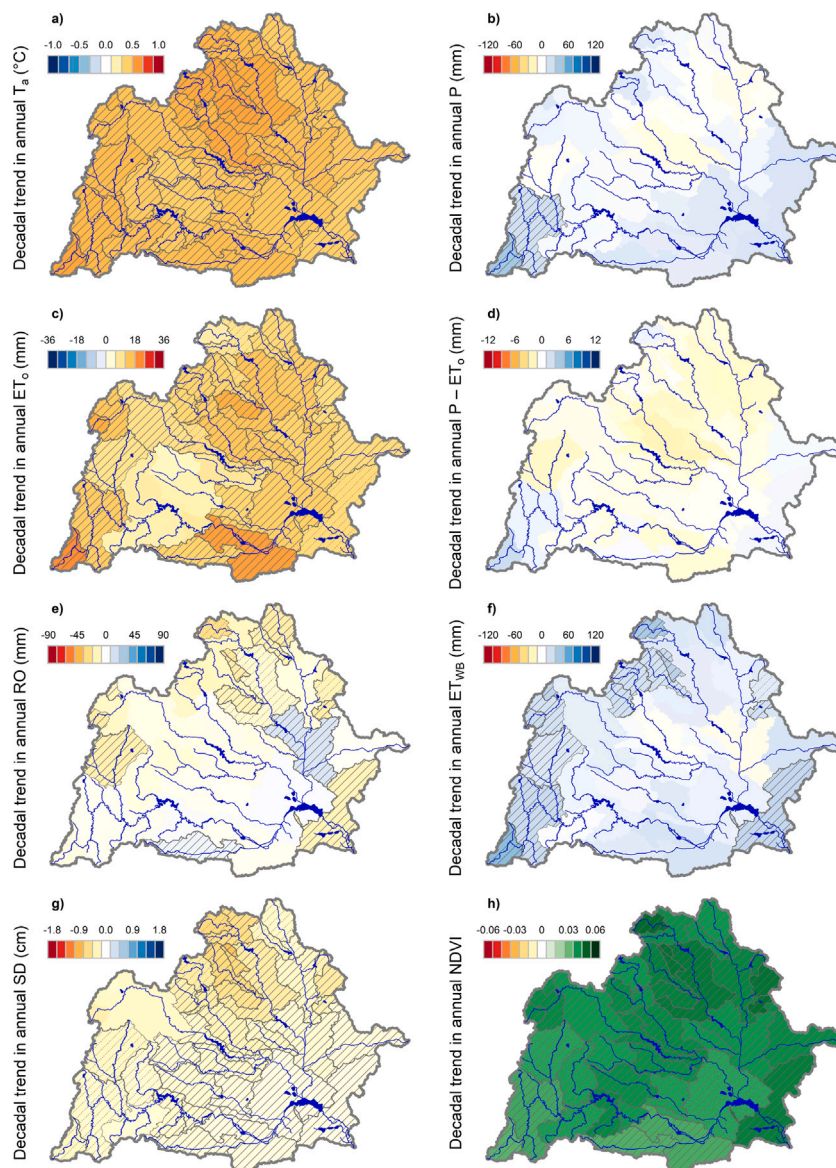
a)
-1.0 -0.5 0.0 0.5 1.0
Decadal trend in annual $T_a$ (°C)

b)
-120 -60 0 60 120
Decadal trend in annual P (mm)

c)
-36 -18 0 18 36
Decadal trend in annual $ET_o$ (mm)

d)
-12 -6 0 6 12
Decadal trend in annual P – $ET_o$ (mm)

e)
-90 -45 0 45 90
Decadal trend in annual RO (mm)

f)
-120 -60 0 60 120
Decadal trend in annual $ET_{WB}$ (mm)

g)
-1.8 -0.9 0.0 0.9 1.8
Decadal trend in annual SD (cm)

h)
-0.06 -0.03 0 0.03 0.06
Decadal trend in annual NDVI